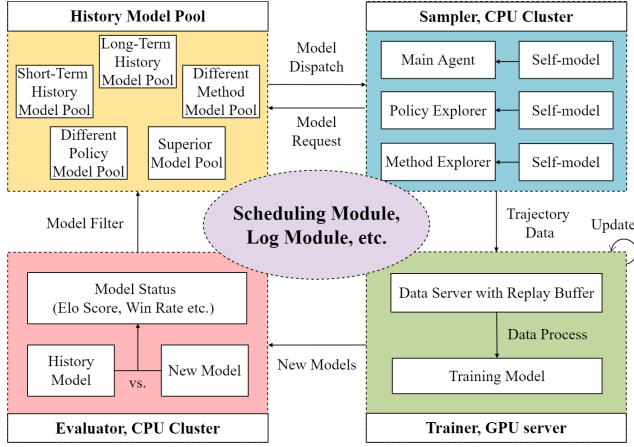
History Model Pool

Long-Term History Model Pool

Short-Term History Model Pool

Different Method Model Pool

Different Policy Model Pool

Superior Model Pool

Model Dispatch

Model Request

Sampler, CPU Cluster

Main Agent

Self-model

Policy Explorer

Self-model

Method Explorer

Self-model

Scheduling Module, Log Module, etc.

Model Filter

Trajectory Data

Update

Model Status (Elo Score, Win Rate etc.)

History Model

vs.

New Model

New Models

Data Server with Replay Buffer

Data Process

Training Model

Evaluator, CPU Cluster

Trainer, GPU server